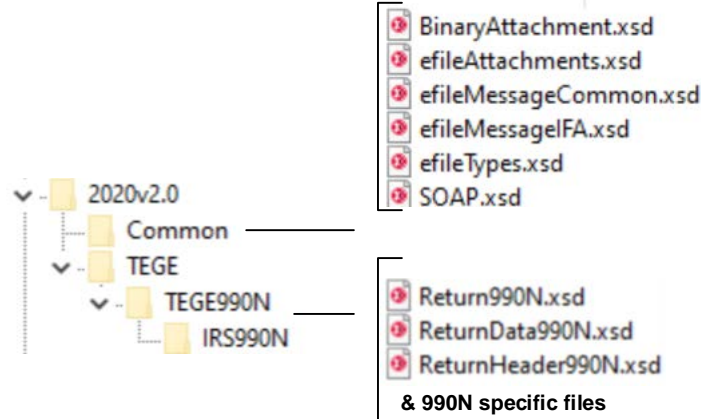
BinaryAttachment.xsd
efileAttachments.xsd
efileMessageCommon.xsd
efileMessageIFA.xsd
efileTypes.xsd
SOAP.xsd

2020v2.0
Common
TEGE
TEGE990N
IRS990N

Return990N.xsd
ReturnData990N.xsd
ReturnHeader990N.xsd
& 990N specific files